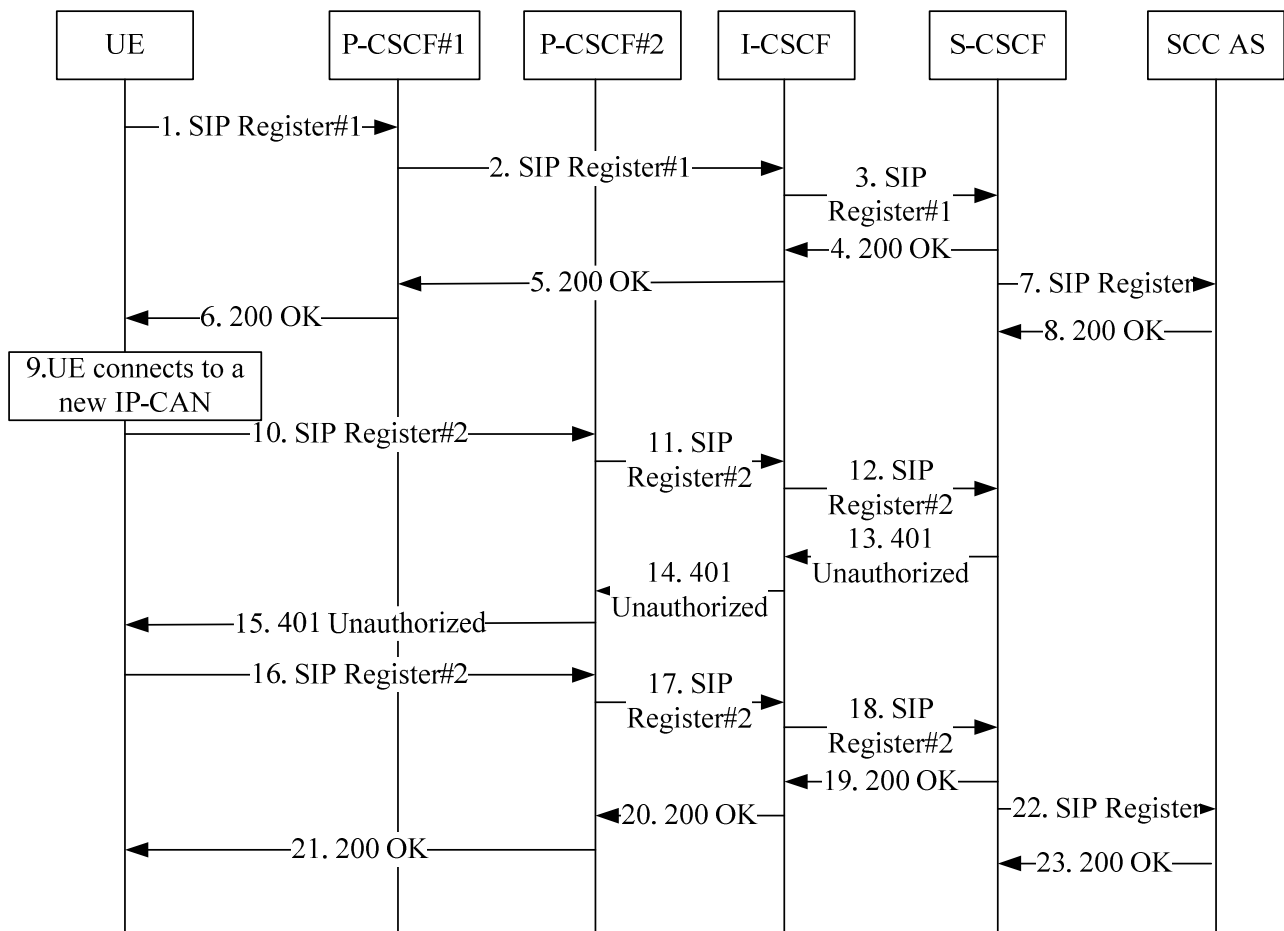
UE

P-CSCF#1

P-CSCF#2

I-CSCF

S-CSCF

SCC AS

1. SIP Register#1

2. SIP Register#1

3. SIP Register#1

4. 200 OK

5. 200 OK

7. SIP Register

6. 200 OK

8. 200 OK

9.UE connects to a new IP-CAN

10. SIP Register#2

11. SIP Register#2

12. SIP Register#2

13. 401 Unauthorized

14. 401 Unauthorized

15. 401 Unauthorized

16. SIP Register#2

17. SIP Register#2

18. SIP Register#2

19. 200 OK

20. 200 OK

22. SIP Register

21. 200 OK

23. 200 OK